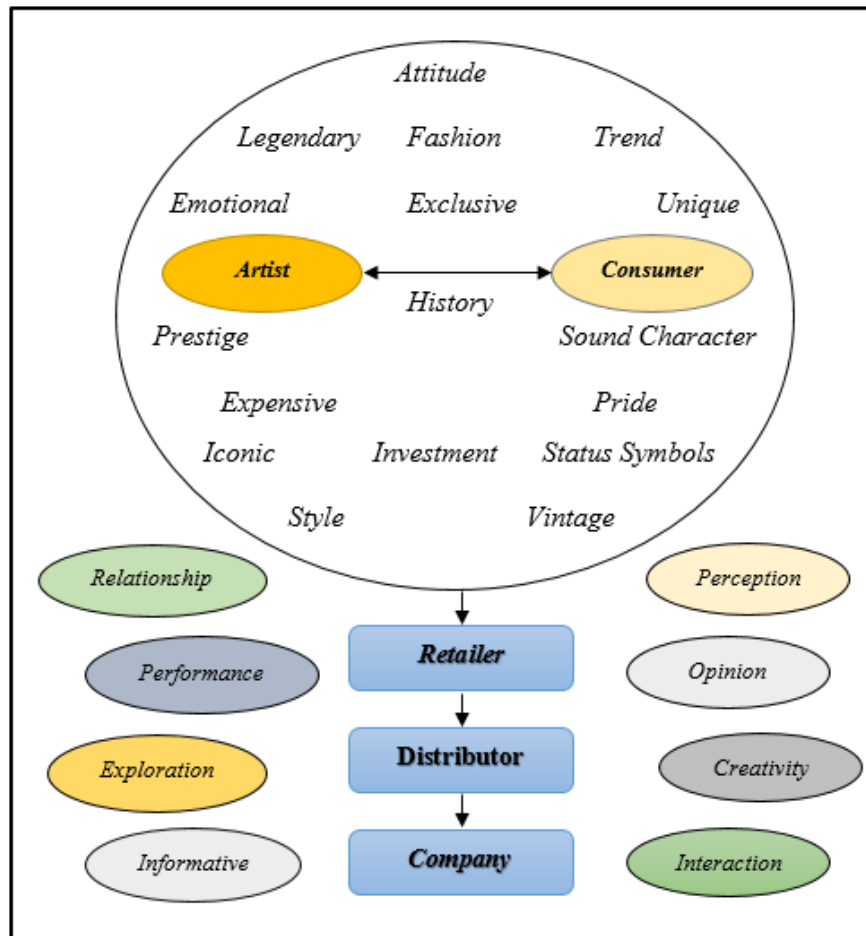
Attitude

Legendary Fashion Trend

Emotional Exclusive Unique

Artist

Consumer

History

Prestige Sound Character

Expensive Pride

Iconic Investment Status Symbols

Style Vintage

Relationship

Perception

Retailer

Performance

Opinion

Distributor

Exploration

Creativity

Company

Informative

Interaction